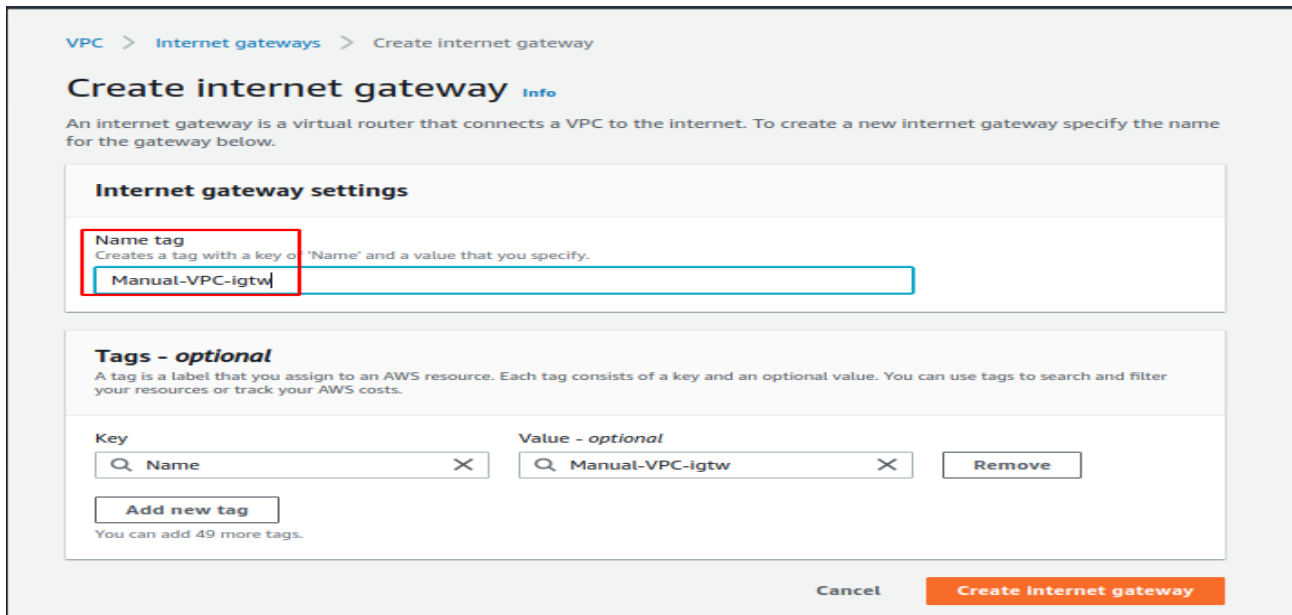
VPC > Internet gateways > Create internet gateway

Create internet gateway Info

An internet gateway is a virtual router that connects a VPC to the internet. To create a new internet gateway specify the name for the gateway below.

Internet gateway settings

Name tag
Creates a tag with a key of 'Name' and a value that you specify.
Manual-VPC-igtw

Tags - optional
A tag is a label that you assign to an AWS resource. Each tag consists of a key and an optional value. You can use tags to search and filter your resources or track your AWS costs.

Key
Name

Value - optional
Manual-VPC-igtw

Remove

Add new tag
You can add 49 more tags.

Cancel
Create internet gateway